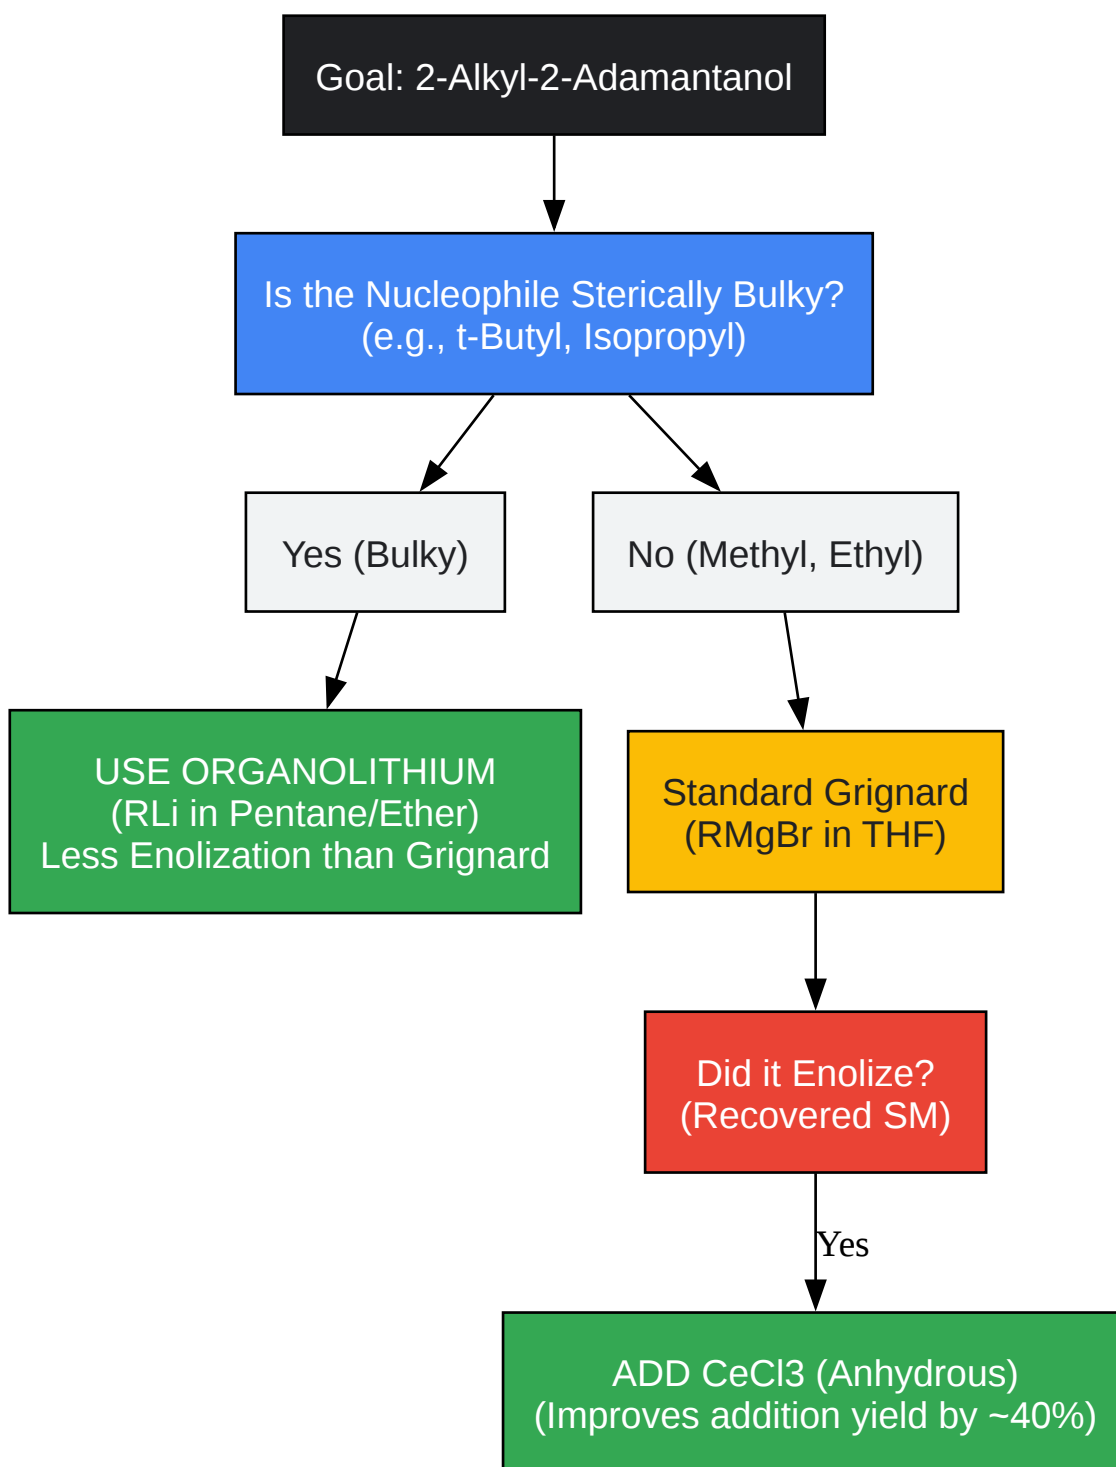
Goal: 2-Alkyl-2-Adamantanol

Is the Nucleophile Sterically Bulky?
(e.g., t-Butyl, Isopropyl)

Yes (Bulky)

No (Methyl, Ethyl)

USE ORGANOLITHIUM
(RLi in Pentane/Ether)
Less Enolization than Grignard

Standard Grignard
(RMgBr in THF)

Did it Enolize?
(Recovered SM)

Yes

ADD CeCl3 (Anhydrous)
(Improves addition yield by ~40%)